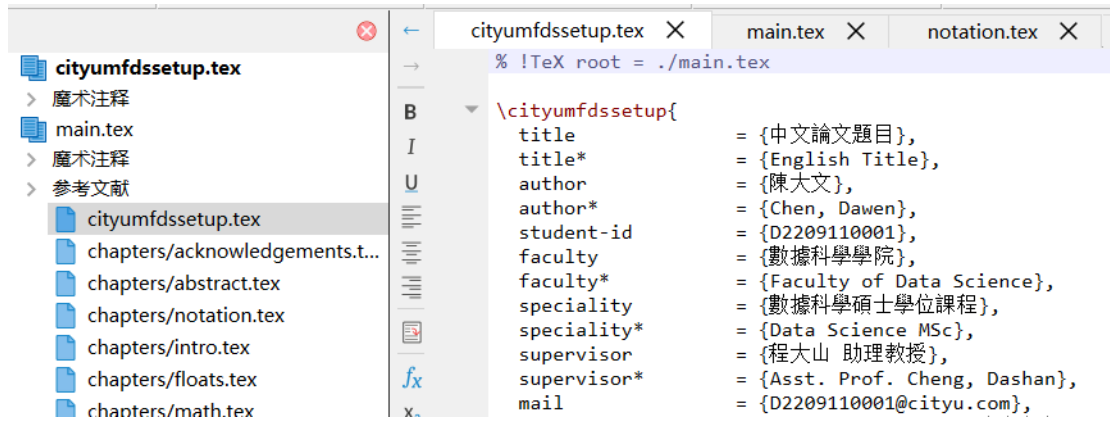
cityumfdssetup.tex
魔术注释
main.tex
魔术注释
参考文献
cityumfdssetup.tex
chapters/acknowledgements.t...
chapters/abstract.tex
chapters/notation.tex
chapters/intro.tex
chapters/floats.tex
chapters/math.tex

cityumfdssetup.tex ✕ main.tex ✕ notation.tex ✕

B
I
U
$f_x$
$x_2$

% !TeX root = ./main.tex

\cityumfdssetup{
title = {中文論文題目},
title* = {English Title},
author = {陳大文},
author* = {Chen, Dawen},
student-id = {D2209110001},
faculty = {數據科學學院},
faculty* = {Faculty of Data Science},
speciality = {數據科學碩士學位課程},
speciality* = {Data Science MSc},
supervisor = {程大山 助理教授},
supervisor* = {Asst. Prof. Cheng, Dashan},
mail = {D2209110001@cityu.com},